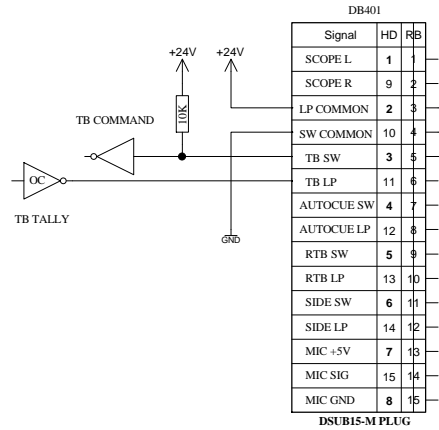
DB401

+24V +24V

10K

TB COMMAND

OC

TB TALLY

GND

| Signal | HD | RB |
|---|---|---|
| SCOPE L | 1 | 1 |
| SCOPE R | 9 | 2 |
| LP COMMON | 2 | 3 |
| SW COMMON | 10 | 4 |
| TB SW | 3 | 5 |
| TB LP | 11 | 6 |
| AUTOCUE SW | 4 | 7 |
| AUTOCUE LP | 12 | 8 |
| RTB SW | 5 | 9 |
| RTB LP | 13 | 10 |
| SIDE SW | 6 | 11 |
| SIDE LP | 14 | 12 |
| MIC +5V | 7 | 13 |
| MIC SIG | 15 | 14 |
| MIC GND | 8 | 15 |

DSUB15-M PLUG